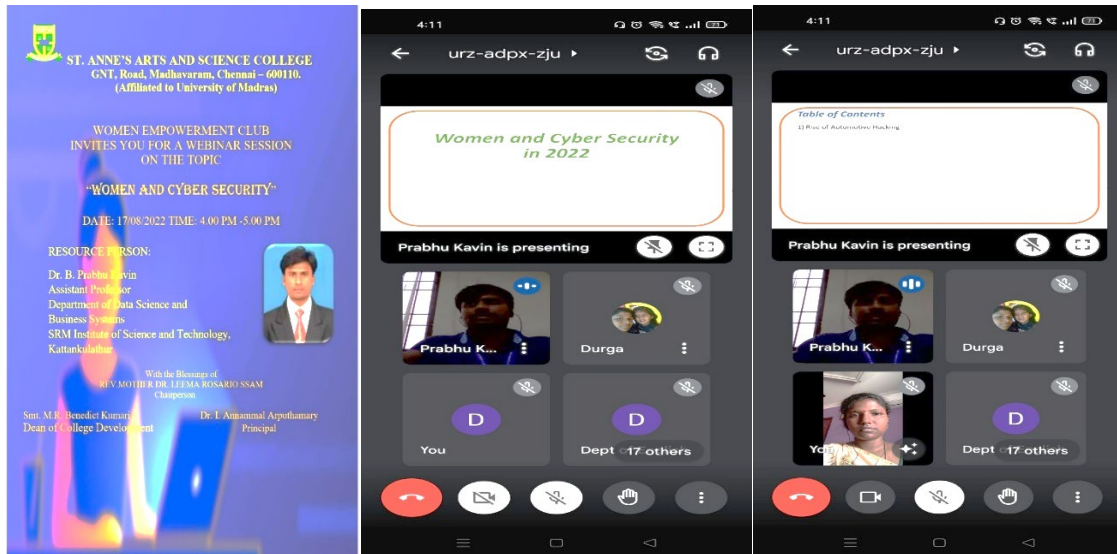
ST. ANNE'S ARTS AND SCIENCE COLLEGE
GNT, Road, Madhavaram, Chennai – 600110.
(Affiliated to University of Madras)

WOMEN EMPOWERMENT CLUB
INVITES YOU FOR A WEBINAR SESSION
ON THE TOPIC

"WOMEN AND CYBER SECURITY"

DATE: 17/08/2022 TIME: 4.00 PM -5.00 PM

RESOURCE PERSON:

Dr. B. Prabhu Kavin
Assistant Professor
Department of Data Science and Business Systems
SRM Institute of Science and Technology, Kattankulathur

With the Blessings of
REV.MOTHER DR. LEEMA ROSARIO SSAM
Chairperson

Smt. M.R. Benedict Kumari
Dean of College Development

Dr. I. Amammal Arputhamary
Principal

4:11
urz-adpx-zju
Women and Cyber Security in 2022
Prabhu Kavin is presenting
Prabhu K...
Durga
D
You
D
Dept o 17 others

4:11
urz-adpx-zju
Table of Contents
1) Rise of Automotive Hacking
Prabhu Kavin is presenting
Prabhu K...
Durga
You
D
Dept o 17 others